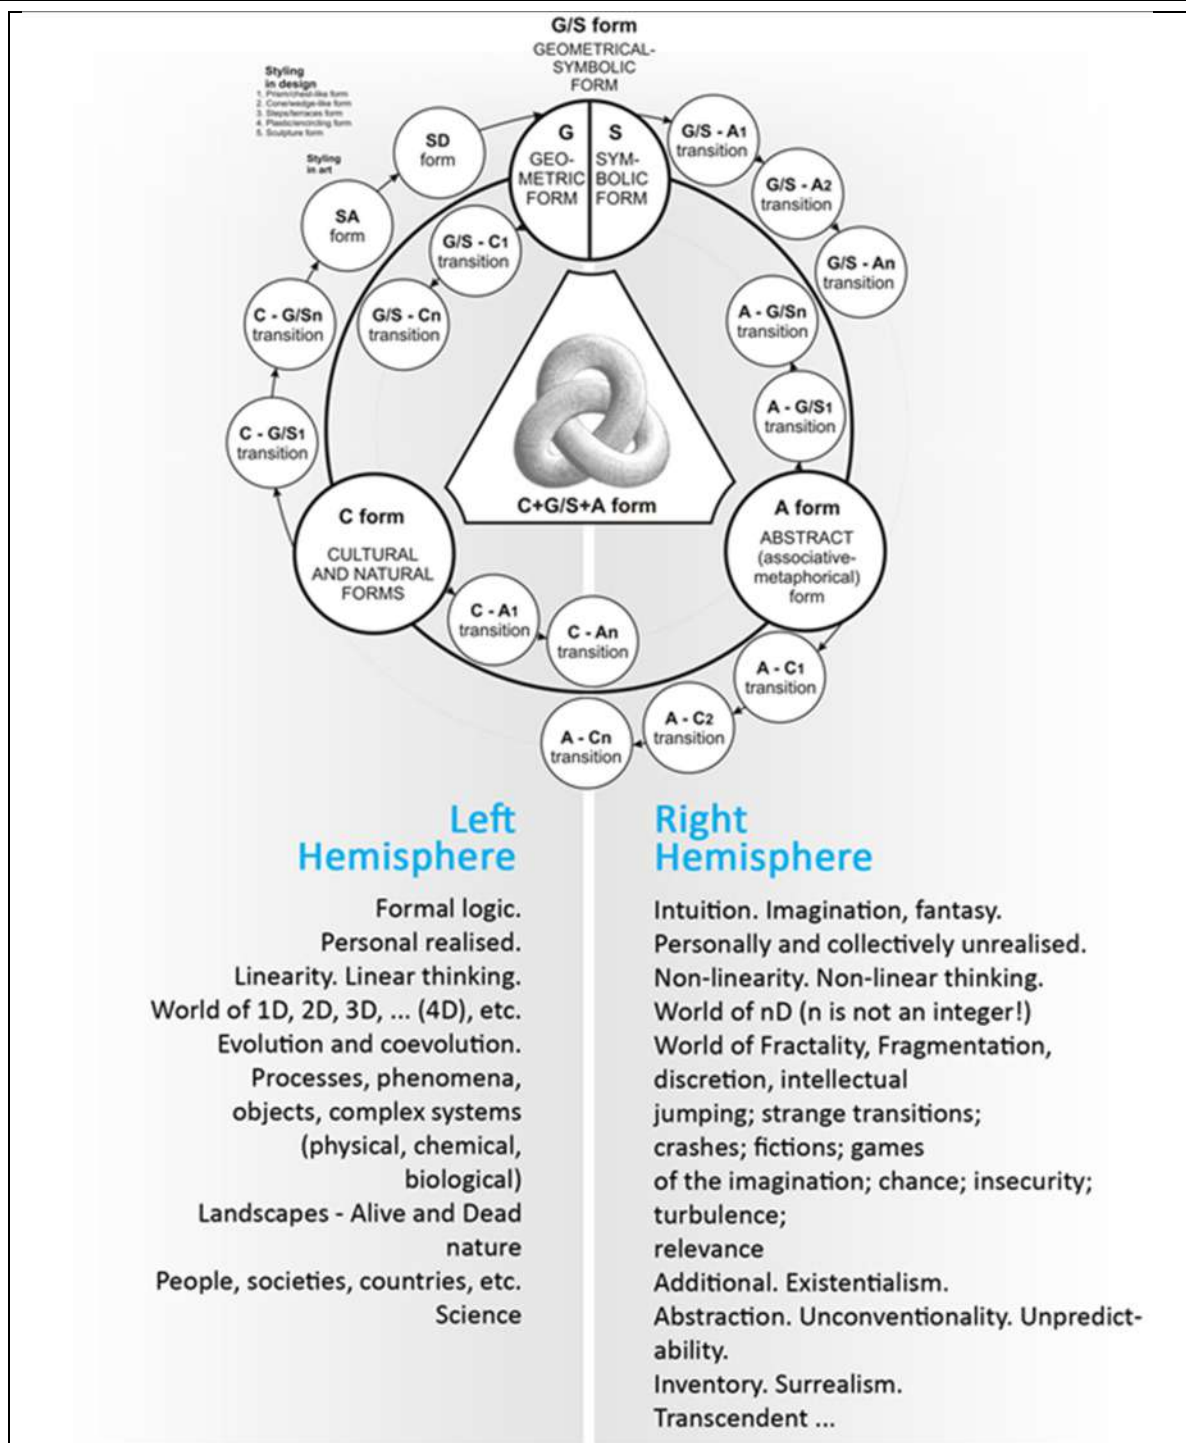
G/S form
GEOMETRICAL-SYMBOLIC FORM

Styling in design
1. Prism/chest-like form
2. Cone/wedge-like form
3. Steps/terraces form
4. Plastic/encircling form
5. Sculpture form

Styling in art

SD form

SA form

G GEO-METRIC FORM

S SYM-BOLIC FORM

G/S - A1 transition

G/S - A2 transition

G/S - An transition

G/S - C1 transition

G/S - Cn transition

C - G/Sn transition

C - G/S1 transition

A - G/Sn transition

A - G/S1 transition

C+G/S+A form

C form
CULTURAL AND NATURAL FORMS

A form
ABSTRACT (associative-metaphorical) form

C - A1 transition

C - An transition

A - C1 transition

A - C2 transition

A - Cn transition

Left Hemisphere

Formal logic.
Personal realised.
Linearity. Linear thinking.
World of 1D, 2D, 3D, ... (4D), etc.
Evolution and coevolution.
Processes, phenomena, objects, complex systems (physical, chemical, biological)
Landscapes - Alive and Dead nature
People, societies, countries, etc.
Science

Right Hemisphere

Intuition. Imagination, fantasy.
Personally and collectively unrealised.
Non-linearity. Non-linear thinking.
World of nD (n is not an integer!)
World of Fractality, Fragmentation, discretion, intellectual jumping; strange transitions; crashes; fictions; games of the imagination; chance; insecurity; turbulence;
relevance
Additional. Existentialism.
Abstraction. Unconventionality. Unpredictability.
Inventory. Surrealism.
Transcendent ...